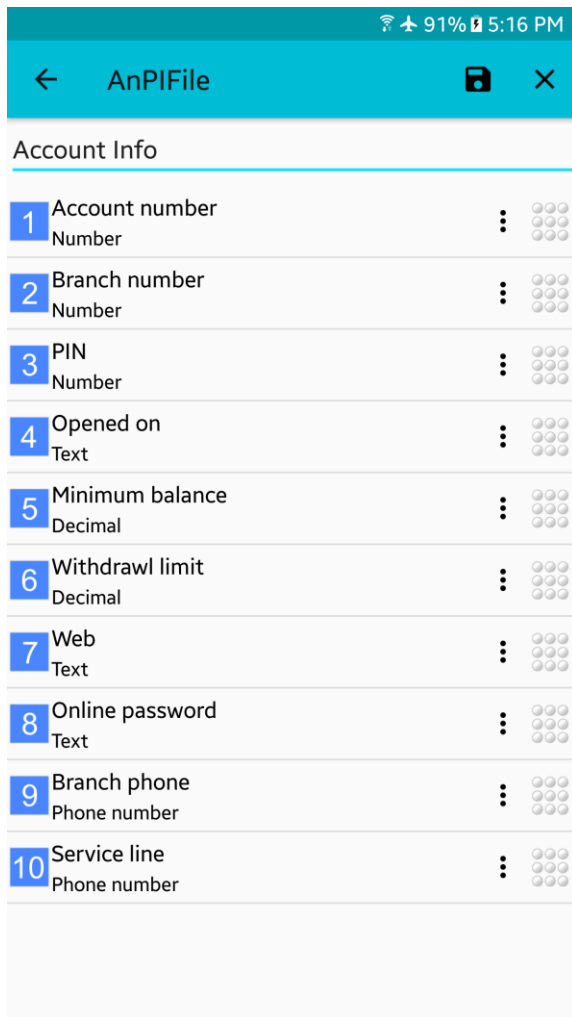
91% 5:16 PM

AnPIFile

Account Info

1 Account number
Number

2 Branch number
Number

3 PIN
Number

4 Opened on
Text

5 Minimum balance
Decimal

6 Withdrawl limit
Decimal

7 Web
Text

8 Online password
Text

9 Branch phone
Phone number

10 Service line
Phone number